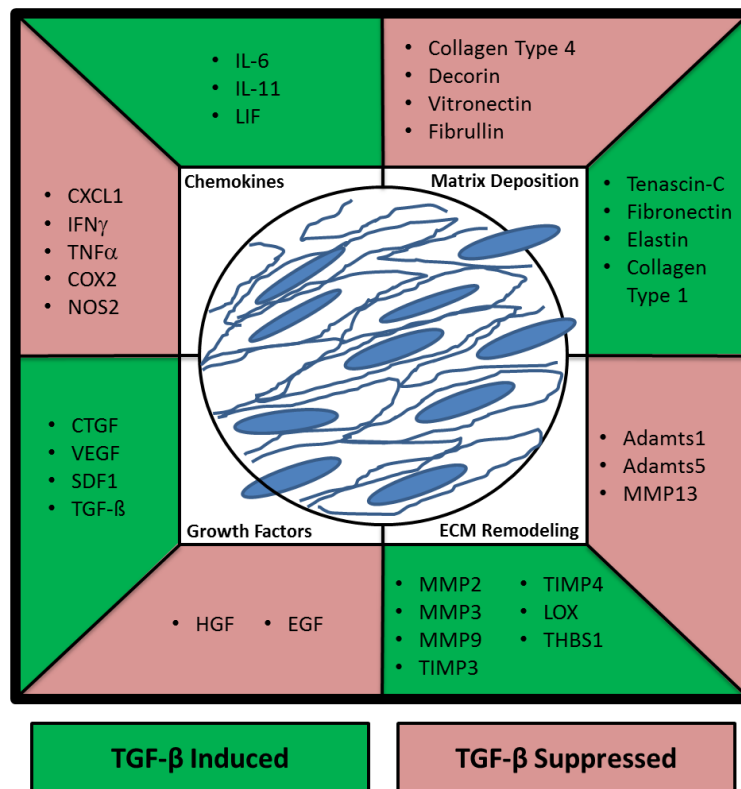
• IL-6
• IL-11
• LIF

• Collagen Type 4
• Decorin
• Vitronectin
• Fibrullin

• CXCL1
• IFNγ
• TNFα
• COX2
• NOS2

Chemokines

Matrix Deposition

• Tenascin-C
• Fibronectin
• Elastin
• Collagen Type 1

• CTGF
• VEGF
• SDF1
• TGF-ß

• Adamts1
• Adamts5
• MMP13

Growth Factors

ECM Remodeling

• HGF • EGF

• MMP2
• MMP3
• MMP9
• TIMP3
• TIMP4
• LOX
• THBS1

TGF-β Induced

TGF-β Suppressed